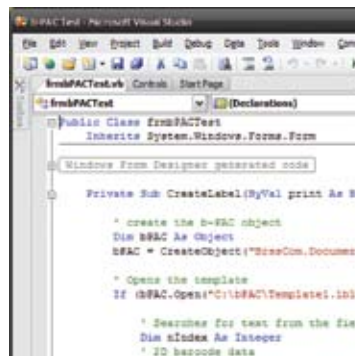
b-PACTest - Microsoft Visual Studio

File Edit View Project Build Debug Data Tools Window Com

frmbPACTest.vb Controls Start Page

frmbPACTest

(Declarations)

Public Class frmbPACTest
Inherits System.Windows.Forms.Form

Windows Form Designer generated code

Private Sub CreateLabel(ByVal print As B

' create the b-PAC object
Dim bPAC As Object
bPAC = CreateObject("BrssCom.Documen

' Opens the template
If (bPAC.Open("C:\bPAC\Template1.lb

' Searches for text from the fie
Dim nIndex As Integer
' 2D barcode data